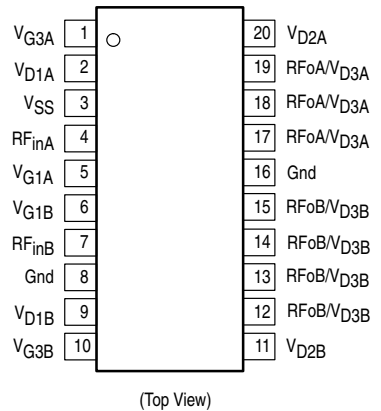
$V_{G3A}$ 1
$V_{D1A}$ 2
$V_{SS}$ 3
$RF_{inA}$ 4
$V_{G1A}$ 5
$V_{G1B}$ 6
$RF_{inB}$ 7
Gnd 8
$V_{D1B}$ 9
$V_{G3B}$ 10

20 $V_{D2A}$
19 RFoA/$V_{D3A}$
18 RFoA/$V_{D3A}$
17 RFoA/$V_{D3A}$
16 Gnd
15 RFoB/$V_{D3B}$
14 RFoB/$V_{D3B}$
13 RFoB/$V_{D3B}$
12 RFoB/$V_{D3B}$
11 $V_{D2B}$

(Top View)